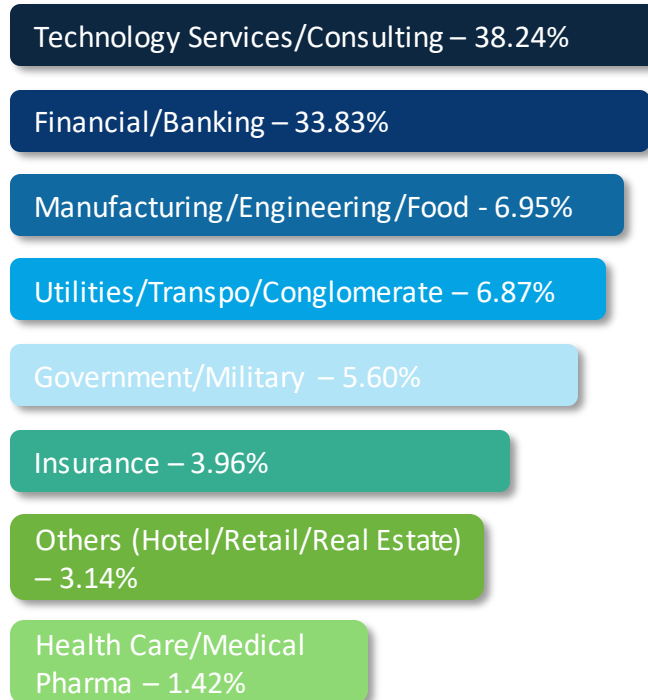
Technology Services/Consulting – 38.24%

Financial/Banking – 33.83%

Manufacturing/Engineering/Food - 6.95%

Utilities/Transpo/Conglomerate – 6.87%

Government/Military – 5.60%

Insurance – 3.96%

Others (Hotel/Retail/Real Estate) – 3.14%

Health Care/Medical Pharma – 1.42%